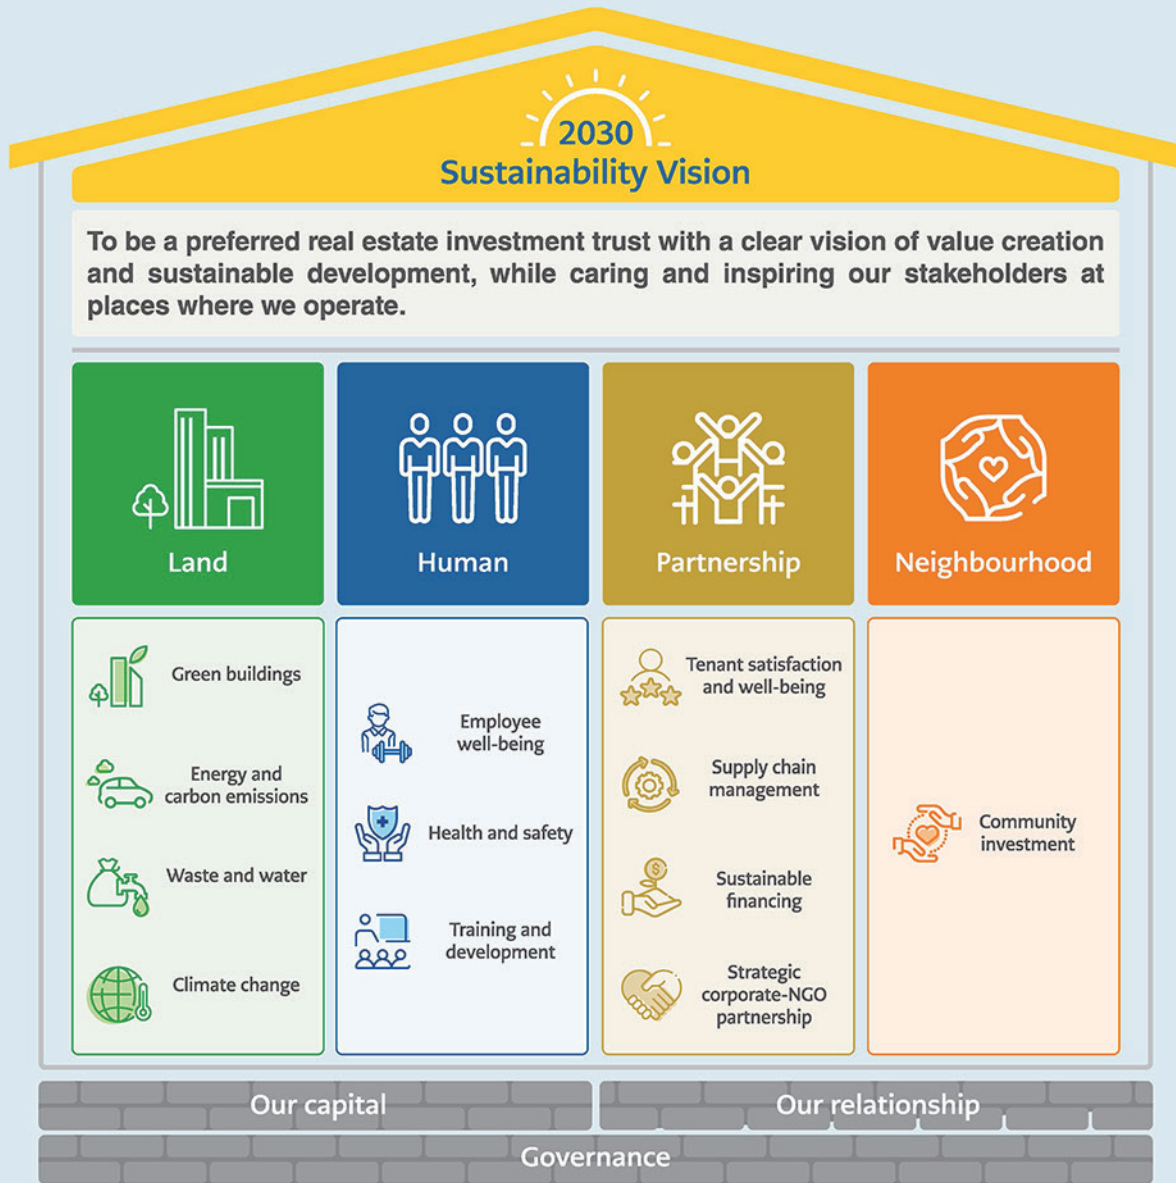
2030
Sustainability Vision

To be a preferred real estate investment trust with a clear vision of value creation and sustainable development, while caring and inspiring our stakeholders at places where we operate.

Land

Human

Partnership

Neighbourhood

Green buildings

Energy and carbon emissions

Waste and water

Climate change

Employee well-being

Health and safety

Training and development

Tenant satisfaction and well-being

Supply chain management

Sustainable financing

Strategic corporate-NGO partnership

Community investment

Our capital

Our relationship

Governance